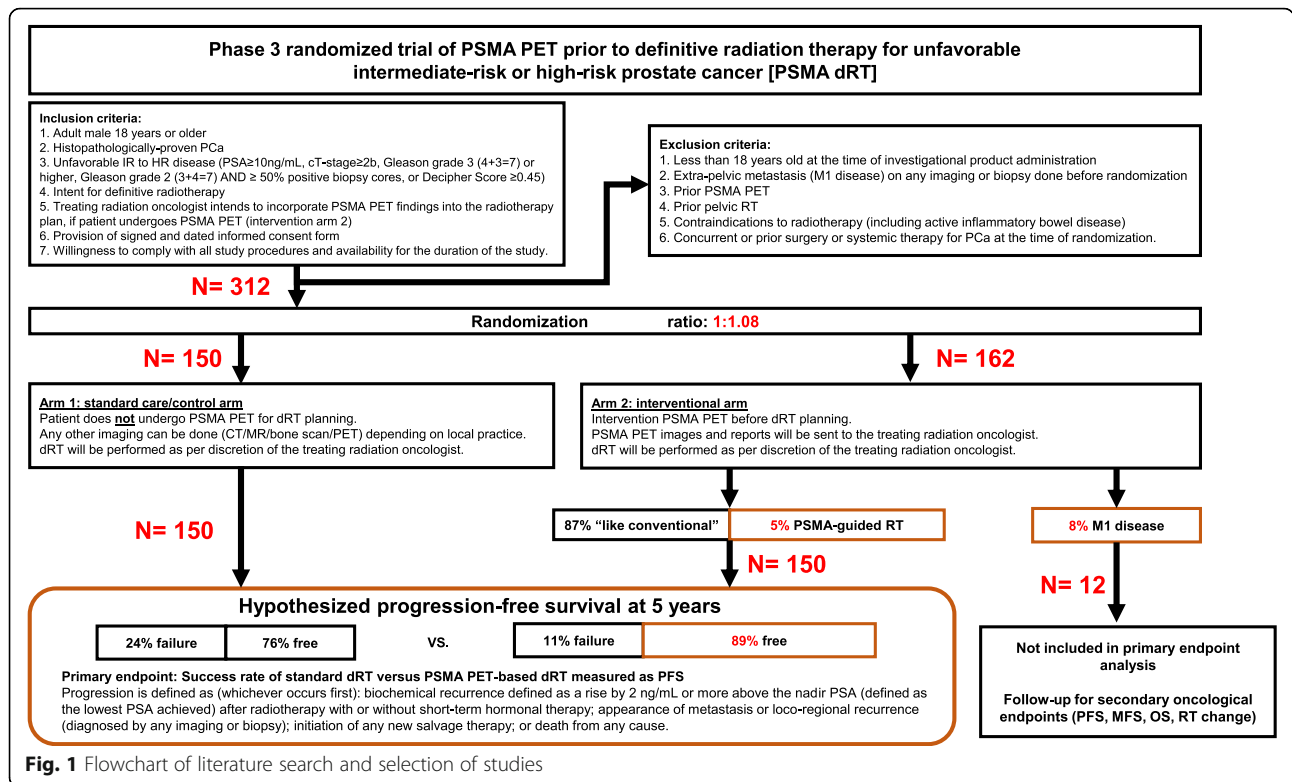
Phase 3 randomized trial of PSMA PET prior to definitive radiation therapy for unfavorable intermediate-risk or high-risk prostate cancer [PSMA dRT]

Inclusion criteria:
1. Adult male 18 years or older
2. Histopathologically-proven PCa
3. Unfavorable IR to HR disease (PSA≥10ng/mL, cT-stage≥2b, Gleason grade 3 (4+3=7) or higher, Gleason grade 2 (3+4=7) AND ≥ 50% positive biopsy cores, or Decipher Score ≥0.45)
4. Intent for definitive radiotherapy
5. Treating radiation oncologist intends to incorporate PSMA PET findings into the radiotherapy plan, if patient undergoes PSMA PET (intervention arm 2)
6. Provision of signed and dated informed consent form
7. Willingness to comply with all study procedures and availability for the duration of the study.

Exclusion criteria:
1. Less than 18 years old at the time of investigational product administration
2. Extra-pelvic metastasis (M1 disease) on any imaging or biopsy done before randomization
3. Prior PSMA PET
4. Prior pelvic RT
5. Contraindications to radiotherapy (including active inflammatory bowel disease)
6. Concurrent or prior surgery or systemic therapy for PCa at the time of randomization.

N= 312

Randomization ratio: 1:1.08

N= 150

N= 162

Arm 1: standard care/control arm
Patient does not undergo PSMA PET for dRT planning.
Any other imaging can be done (CT/MR/bone scan/PET) depending on local practice.
dRT will be performed as per discretion of the treating radiation oncologist.

Arm 2: interventional arm
Intervention PSMA PET before dRT planning.
PSMA PET images and reports will be sent to the treating radiation oncologist.
dRT will be performed as per discretion of the treating radiation oncologist.

N= 150

87% “like conventional”

5% PSMA-guided RT

8% M1 disease

N= 150

N= 12

Hypothesized progression-free survival at 5 years

24% failure | 76% free

vs.

11% failure | 89% free

Primary endpoint: Success rate of standard dRT versus PSMA PET-based dRT measured as PFS
Progression is defined as (whichever occurs first): biochemical recurrence defined as a rise by 2 ng/mL or more above the nadir PSA (defined as the lowest PSA achieved) after radiotherapy with or without short-term hormonal therapy; appearance of metastasis or loco-regional recurrence (diagnosed by any imaging or biopsy); initiation of any new salvage therapy; or death from any cause.

Not included in primary endpoint analysis

Follow-up for secondary oncological endpoints (PFS, MFS, OS, RT change)

Fig. 1 Flowchart of literature search and selection of studies